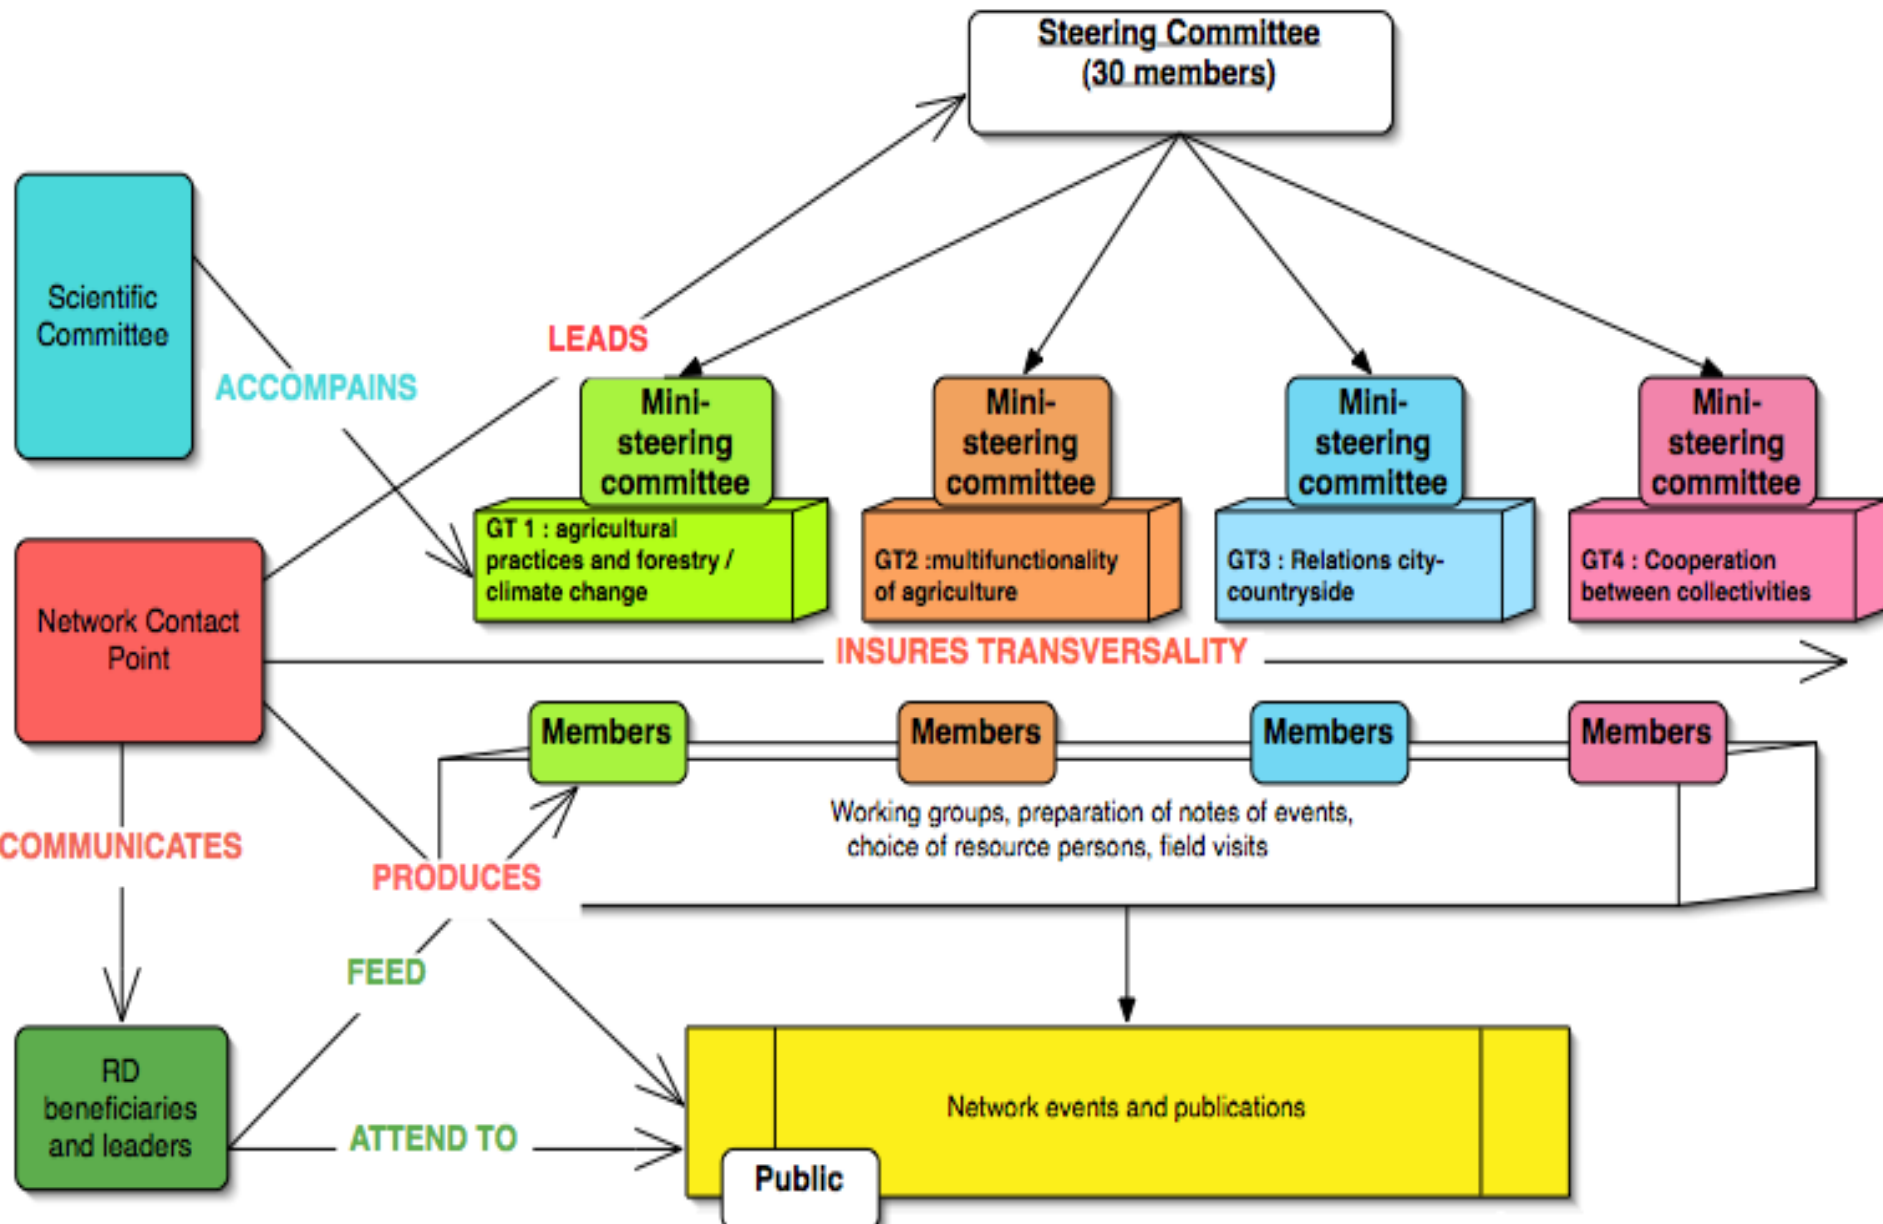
Steering Committee
(30 members)

Scientific Committee

ACCOMPAINS

LEADS

Mini-steering committee
GT 1 : agricultural practices and forestry / climate change

Mini-steering committee
GT2 :multifunctionality of agriculture

Mini-steering committee
GT3 : Relations city-countryside

Mini-steering committee
GT4 : Cooperation between collectivities

Network Contact Point

INSURES TRANSVERSALITY

Members

Members

Members

Members

Working groups, preparation of notes of events, choice of resource persons, field visits

COMMUNICATES

PRODUCES

FEED

RD beneficiaries and leaders

ATTEND TO

Network events and publications

Public